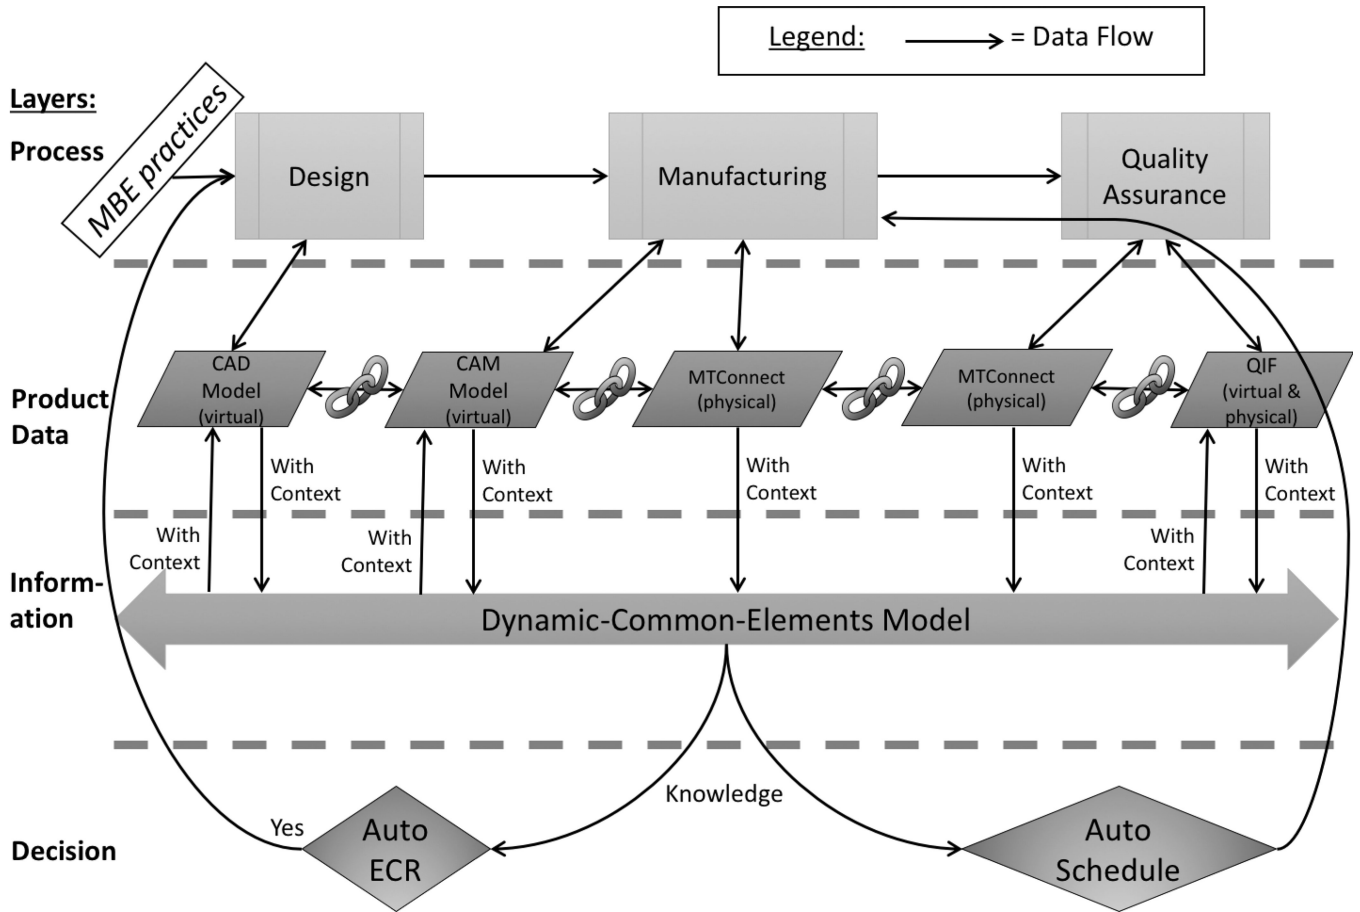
Legend: = Data Flow

Layers:

Process

MBE practices

Design

Manufacturing

Quality Assurance

Product Data

CAD Model (virtual)

CAM Model (virtual)

MTConnect (physical)

MTConnect (physical)

QIF (virtual & physical)

With Context

With Context

With Context

With Context

With Context

With Context

With Context

With Context

Inform-ation

Dynamic-Common-Elements Model

Knowledge

Decision

Yes

Auto ECR

Auto Schedule